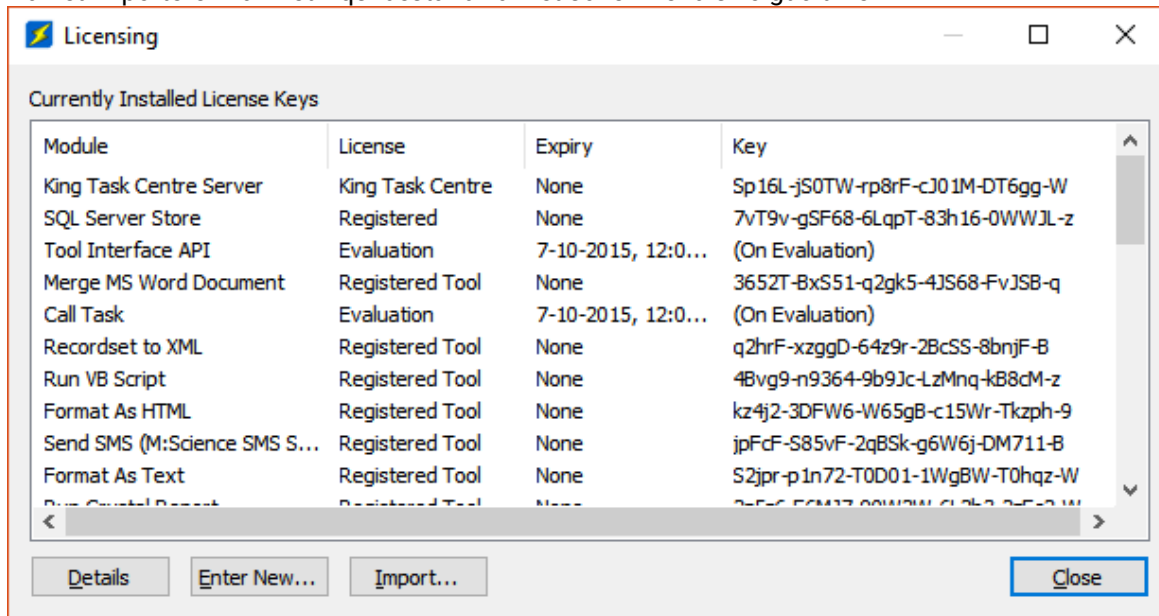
Licensing

Currently Installed License Keys

| Module | License | Expiry | Key |
|---|---|---|---|
| King Task Centre Server | King Task Centre | None | Sp16L-jS0TW-rp8rF-cJ01M-DT6gg-W |
| SQL Server Store | Registered | None | 7vT9v-gSF68-6LqpT-83h16-0WWJL-z |
| Tool Interface API | Evaluation | 7-10-2015, 12:0... | (On Evaluation) |
| Merge MS Word Document | Registered Tool | None | 3652T-BxS51-q2gk5-4JS68-FvJSB-q |
| Call Task | Evaluation | 7-10-2015, 12:0... | (On Evaluation) |
| Recordset to XML | Registered Tool | None | q2hrF-xzggD-64z9r-2BcSS-8bnjF-B |
| Run VB Script | Registered Tool | None | 4Bvg9-n9364-9b9Jc-LzMnq-kB8cM-z |
| Format As HTML | Registered Tool | None | kz4j2-3DFW6-W65gB-c15Wr-Tkzph-9 |
| Send SMS (M:Science SMS S... | Registered Tool | None | jpFcF-S85vF-2qBSk-g6W6j-DM711-B |
| Format As Text | Registered Tool | None | S2jpr-p1n72-T0D01-1WgBW-T0hqz-W |
| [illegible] | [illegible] | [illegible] | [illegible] |

Details Enter New... Import... Close